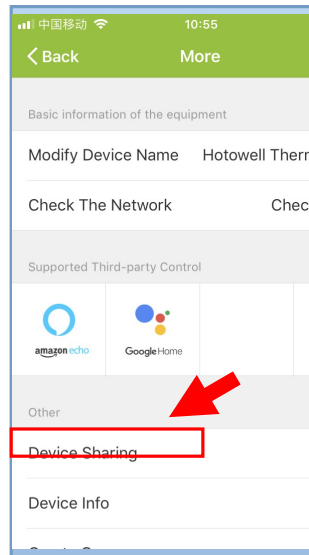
中国移动
10:55
Back
More

Basic information of the equipment

Modify Device Name Hotowell Therr

Check The Network Chec

Supported Third-party Control

amazon echo
Google Home

Other

Device Sharing

Device Info

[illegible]